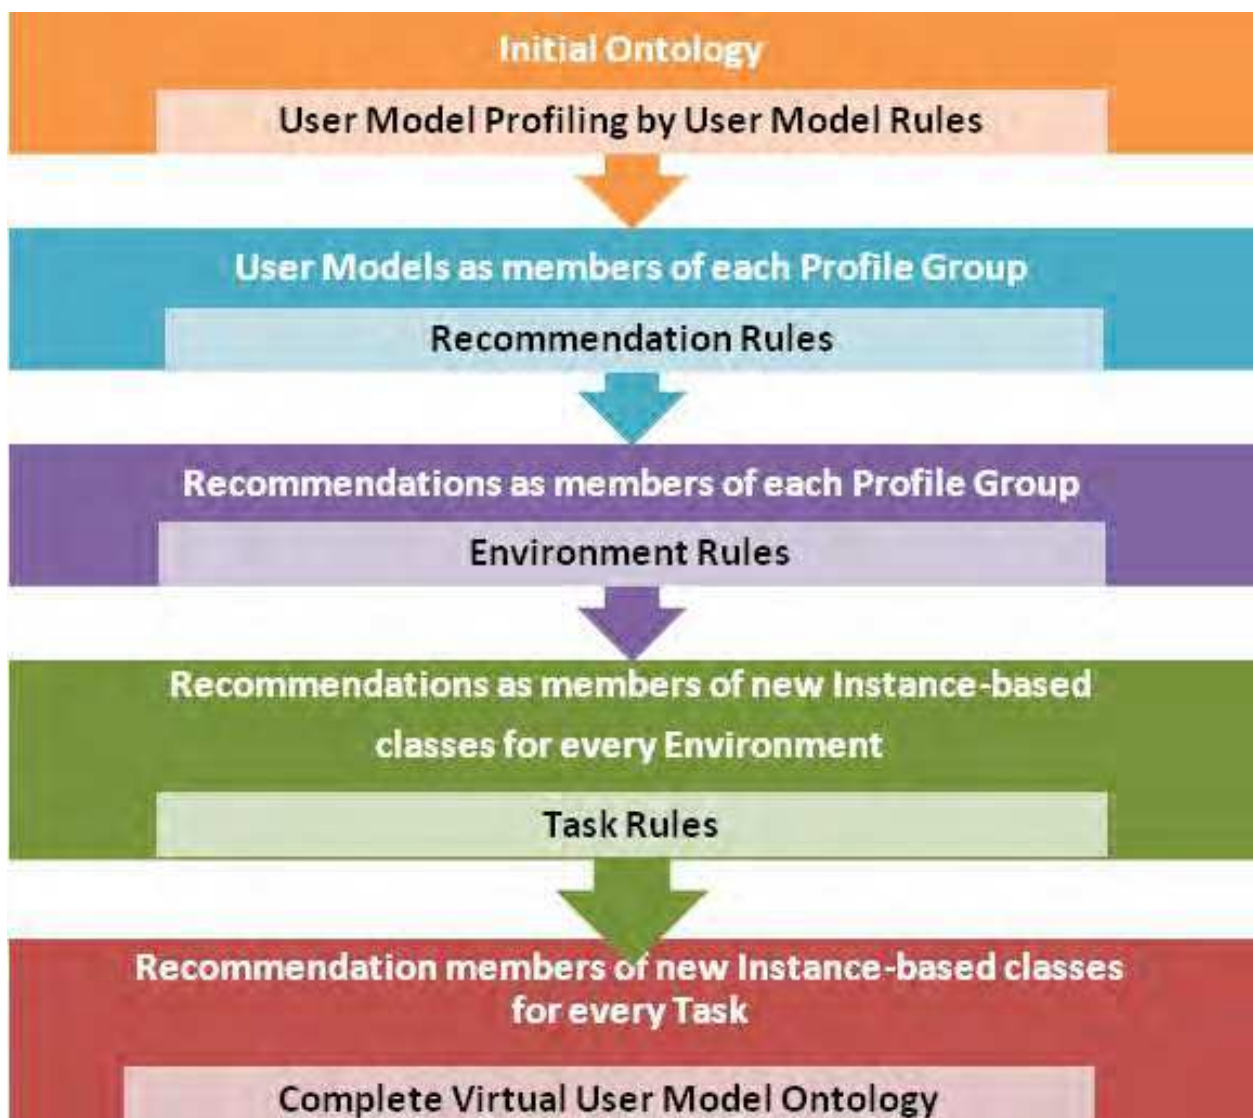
Initial Ontology

User Model Profiling by User Model Rules

User Models as members of each Profile Group

Recommendation Rules

Recommendations as members of each Profile Group

Environment Rules

Recommendations as members of new Instance-based classes for every Environment

Task Rules

Recommendation members of new Instance-based classes for every Task

Complete Virtual User Model Ontology